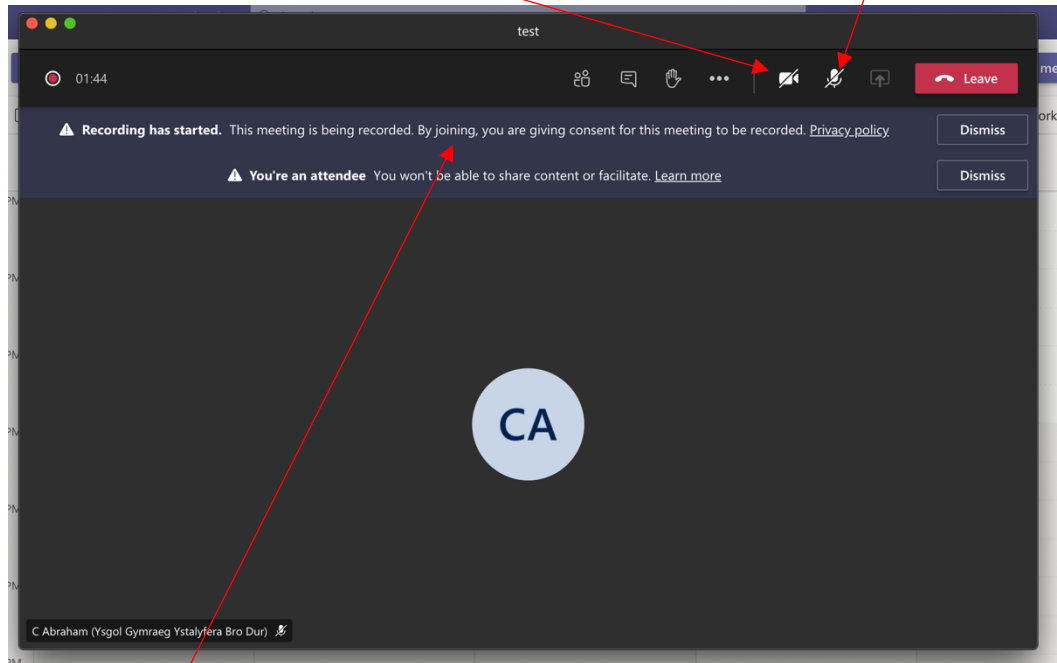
test

01:44

Leave

Recording has started. This meeting is being recorded. By joining, you are giving consent for this meeting to be recorded. Privacy policy

Dismiss

You're an attendee You won't be able to share content or facilitate. Learn more

Dismiss

CA

C Abraham (Ysgol Gymraeg Ystalyfera Bro Dur)